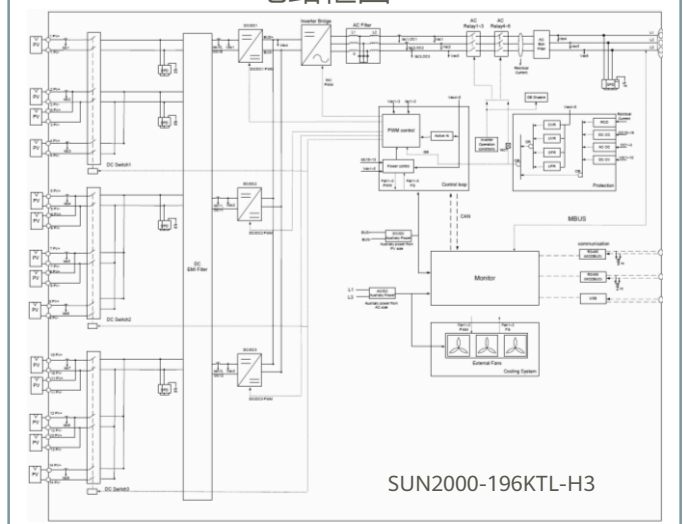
电路框图

PV
PV
PV
PV
PV
PV
PV
PV
PV
PV
PV
PV
PV
PV

DC Switch1
DC Switch2
DC Switch3

DC
EMI Filter

DC/DC1
DC/DC2
DC/DC3

Inverter Bridge
AC Filter
AC Relay1~3
AC Relay4~6
Residual Current
AC EMI Filter

PWM control
Active AI
Power control
Control loop

DE Enable
Protection

CAN
MBUS

Monitor
communication
RS485
RS485
USB

L1
L2
AC/DC
Auxiliary Power

DC/DC
Auxiliary Power

External Fans
Cooling System

SUN2000-196KTL-H3